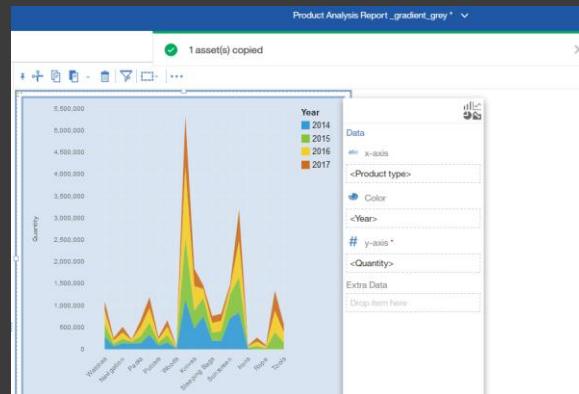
Product Analysis Report _gradient_grey *

1 asset(s) copied

Year
2014
2015
2016
2017

5,500,000
5,000,000
4,500,000
4,000,000
3,500,000
3,000,000
2,500,000
2,000,000
1,500,000
1,000,000
500,000
0

Quantity

Watches
Nail polish
Packs
Putters
Woods
Knives
Sleeping Bags
Sunscreen
Irons
Rope
Tents

Data
x-axis
<Product type>
Color
<Year>
y-axis *
<Quantity>
Extra Data
Drop item here